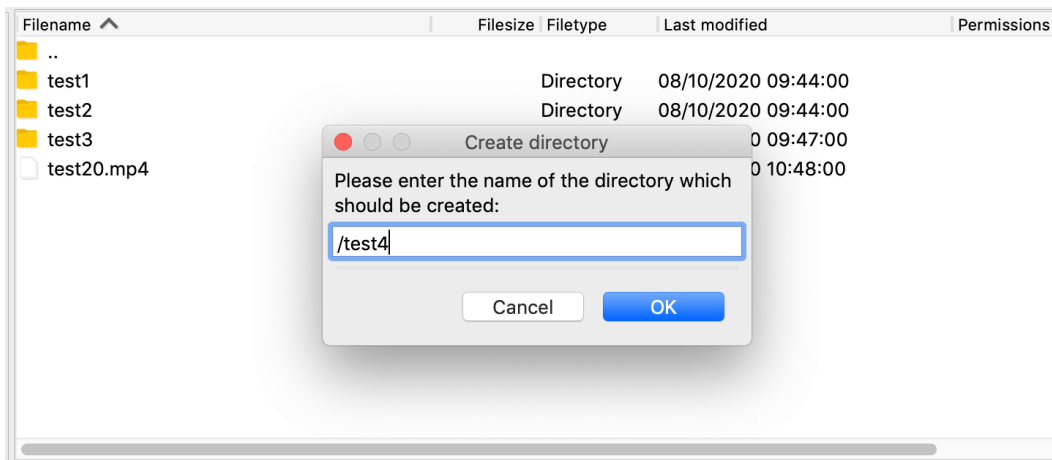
| Filename | Filesize | Filetype | Last modified | Permissions |
|---|---|---|---|---|
| .. | | | | |
| test1 | | Directory | 08/10/2020 09:44:00 | |
| test2 | | Directory | 08/10/2020 09:44:00 | |
| test3 | | | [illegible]0 09:47:00 | |
| test20.mp4 | | | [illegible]0 10:48:00 | |

Create directory

Please enter the name of the directory which should be created:

/test4

Cancel

OK